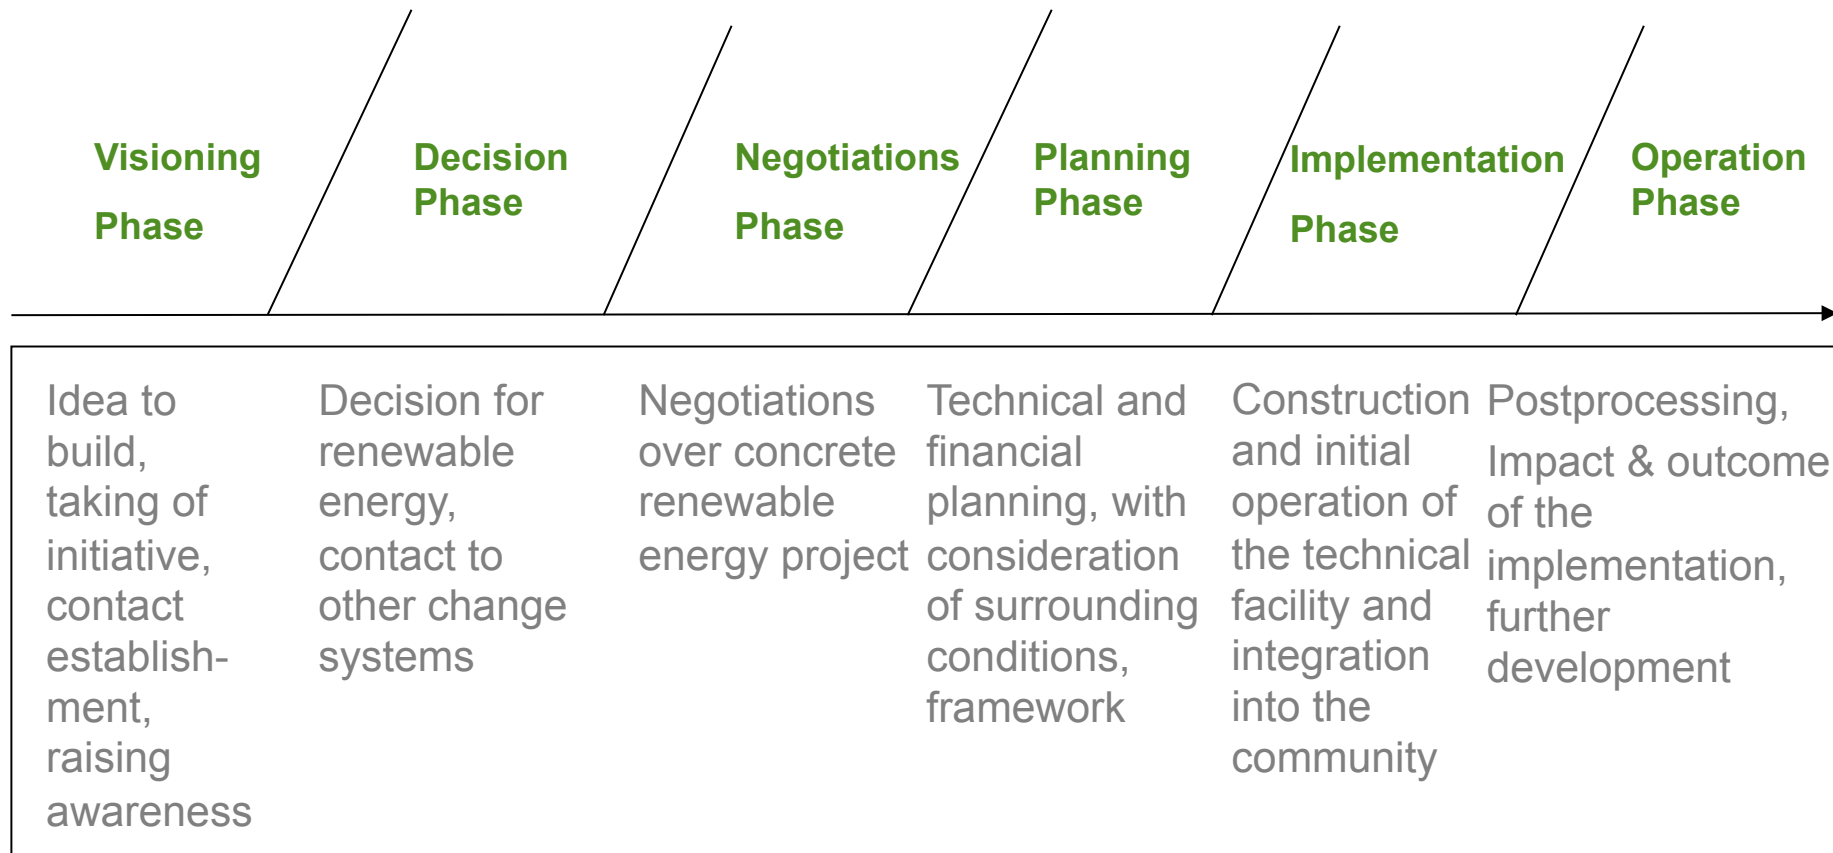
Visioning Phase

Decision Phase

Negotiations Phase

Planning Phase

Implementation Phase

Operation Phase

Idea to build, taking of initiative, contact establishment, raising awareness

Decision for renewable energy, contact to other change systems

Negotiations over concrete renewable energy project

Technical and financial planning, with consideration of surrounding conditions, framework

Construction and initial operation of the technical facility and integration into the community

Postprocessing, Impact & outcome of the implementation, further development